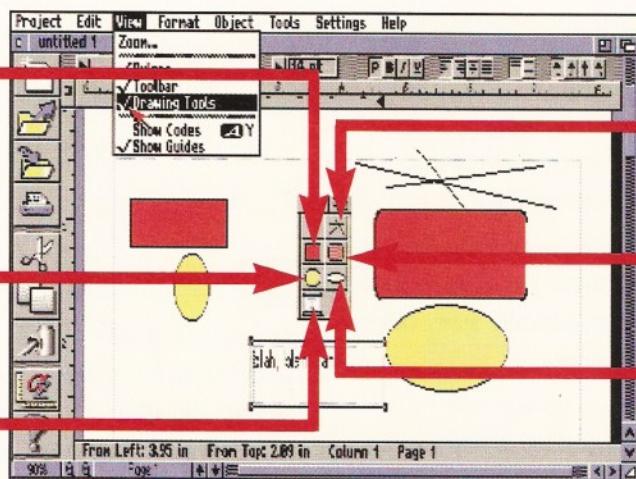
Project Edit View Format Object Tools Settings Help

untitled 1

Zoom...

Rulers

✓Toolbar

✓Drawing Tools

Show Codes Y

✓Show Guides

14 pt

P B I U

blah, bla

From Left: 3.95 in From Top: 2.89 in Column 1 Page 1

90% Page 1